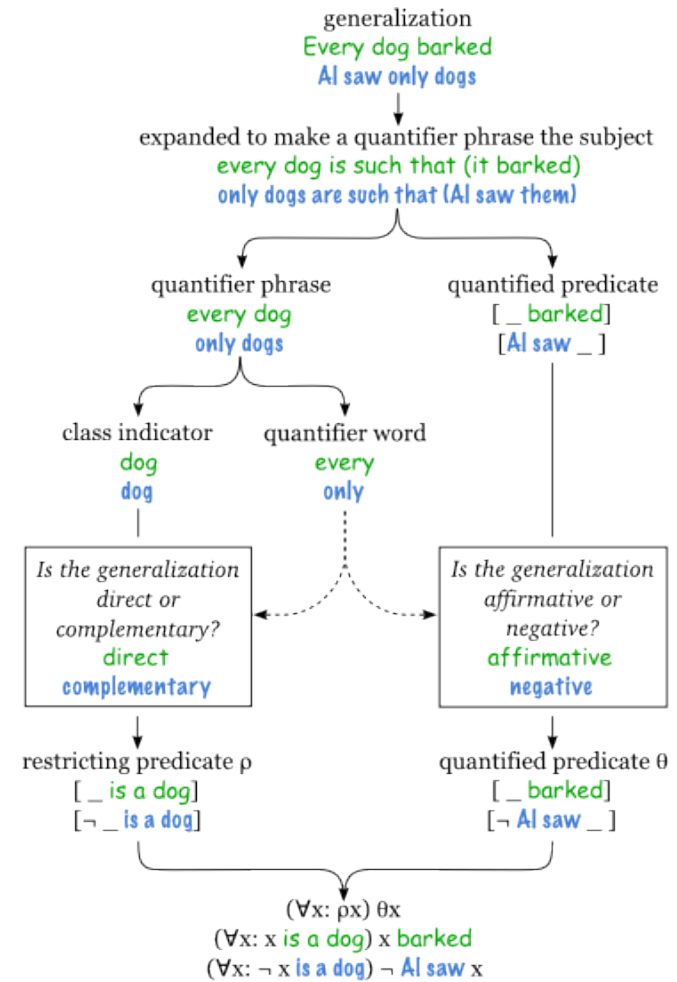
generalization
Every dog barked
Al saw only dogs

expanded to make a quantifier phrase the subject
every dog is such that (it barked)
only dogs are such that (Al saw them)

quantifier phrase
every dog
only dogs

quantified predicate
[ _ barked]
[Al saw _ ]

class indicator
dog
dog

quantifier word
every
only

*Is the generalization direct or complementary?*
direct
complementary

*Is the generalization affirmative or negative?*
affirmative
negative

restricting predicate $\rho$
[ _ is a dog]
[$\neg$ _ is a dog]

quantified predicate $\theta$
[ _ barked]
[$\neg$ Al saw _ ]

$(\forall x: \rho x)\ \theta x$
$(\forall x: x$ is a dog$)$ x barked
$(\forall x: \neg$ x is a dog$)$ $\neg$ Al saw x